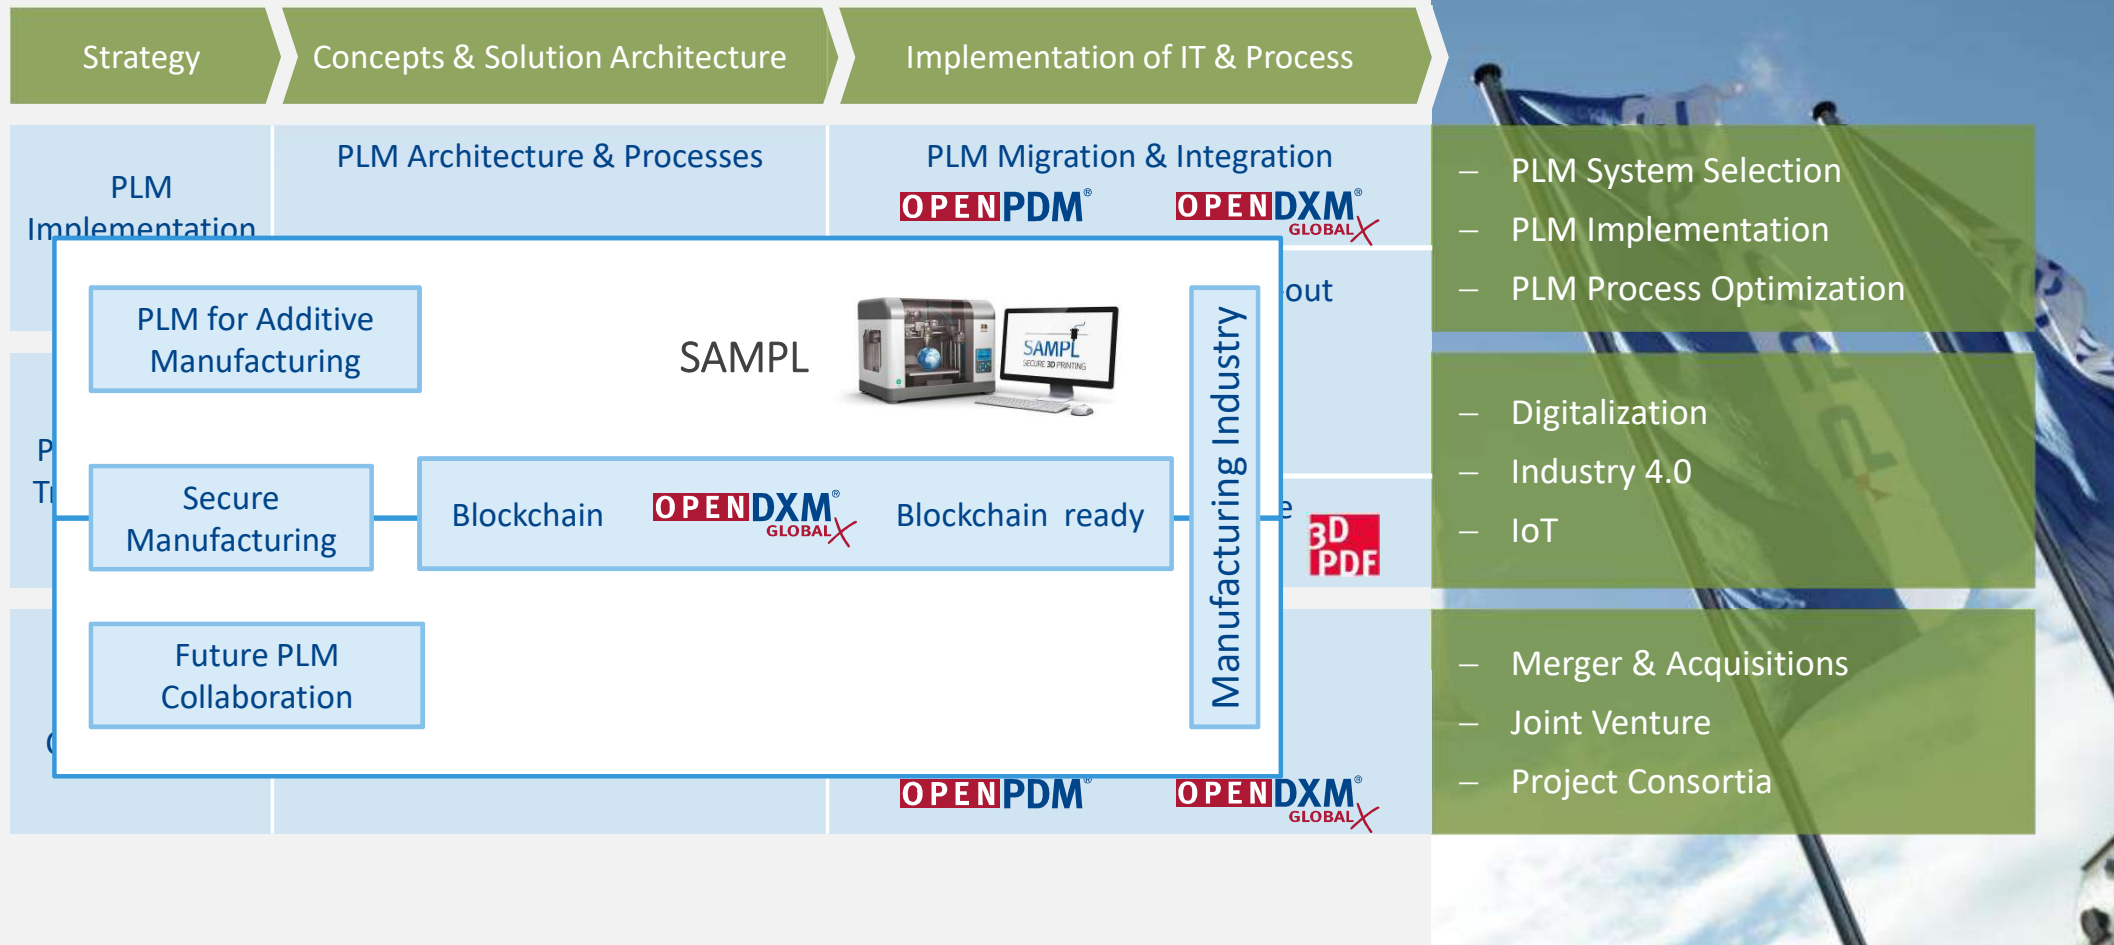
Strategy

Concepts & Solution Architecture

Implementation of IT & Process

PLM Implementation

PLM Architecture & Processes

PLM Migration & Integration

OPENPDM®

OPENDXM® GLOBAL X

out

P

Tr

e

3D PDF

(

PLM for Additive Manufacturing

SAMPL

SAMPL SECURE 3D PRINTING

Manufacturing Industry

Secure Manufacturing

Blockchain

OPENDXM® GLOBAL X

Blockchain ready

Future PLM Collaboration

OPENPDM®

OPENDXM® GLOBAL X

– PLM System Selection
– PLM Implementation
– PLM Process Optimization

– Digitalization
– Industry 4.0
– IoT

– Merger & Acquisitions
– Joint Venture
– Project Consortia